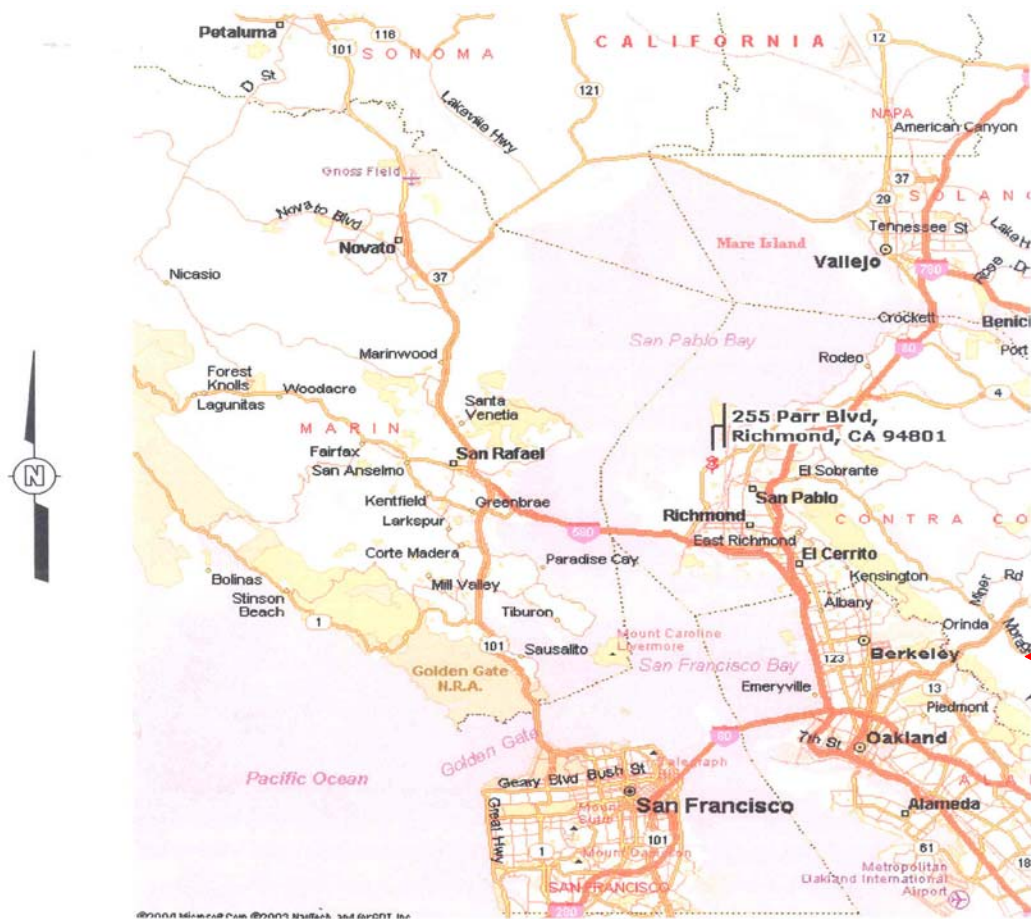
Petaluma
118
101
SONOMA
CALIFORNIA
12
D St
Lakeville Hwy
121
NAPA
American Canyon
Gnoss Field
37
Novato Blvd
29
SOLANO
Tennessee St
Novato
Mare Island
Vallejo
Nicasio
37
780
Crockett
Benicia
San Pablo Bay
Marinwood
Rodeo
Port
80
Forest Knolls
Woodacre
4
Lagunitas
Santa Venetia
255 Parr Blvd, Richmond, CA 94801
MARIN
Fairfax
San Rafael
San Anselmo
El Sobrante
San Pablo
Kentfield
Greenbrae
Larkspur
580
Richmond
CONTRA CO
East Richmond
Corte Madera
El Cerrito
Paradise Cay
Kensington
Bolinas
Mill Valley
Stinson Beach
Albany
Tiburon
1
Orinda
101
Mount Caroline Livermore
Sausalito
San Francisco Bay
123
Berkeley
Golden Gate N.R.A.
Emeryville
13
Piedmont
80
Golden Gate
7th St
Oakland
Pacific Ocean
Geary Blvd
Bush St
Telegraph Hill
San Francisco
Alameda
Great Hwy
Mount Sutro
101
1
Mount Davidson
61
SAN FRANCISCO
Metropolitan Oakland International Airport
280
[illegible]